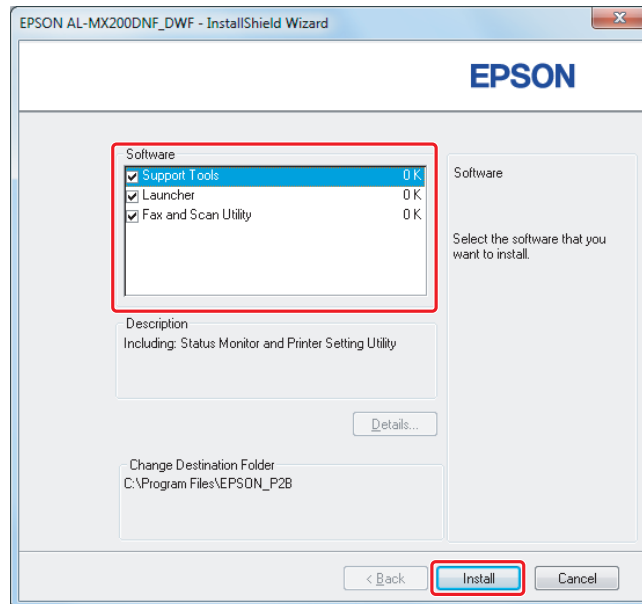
EPSON AL-MX200DNF_DWF - InstallShield Wizard

EPSON

Software

| | |
|---|---|
| Support Tools | 0 K |
| Launcher | 0 K |
| Fax and Scan Utility | 0 K |

Software

Select the software that you want to install.

Description

Including: Status Monitor and Printer Setting Utility

Details...

Change Destination Folder

C:\Program Files\EPSON_P2B

< Back

Install

Cancel